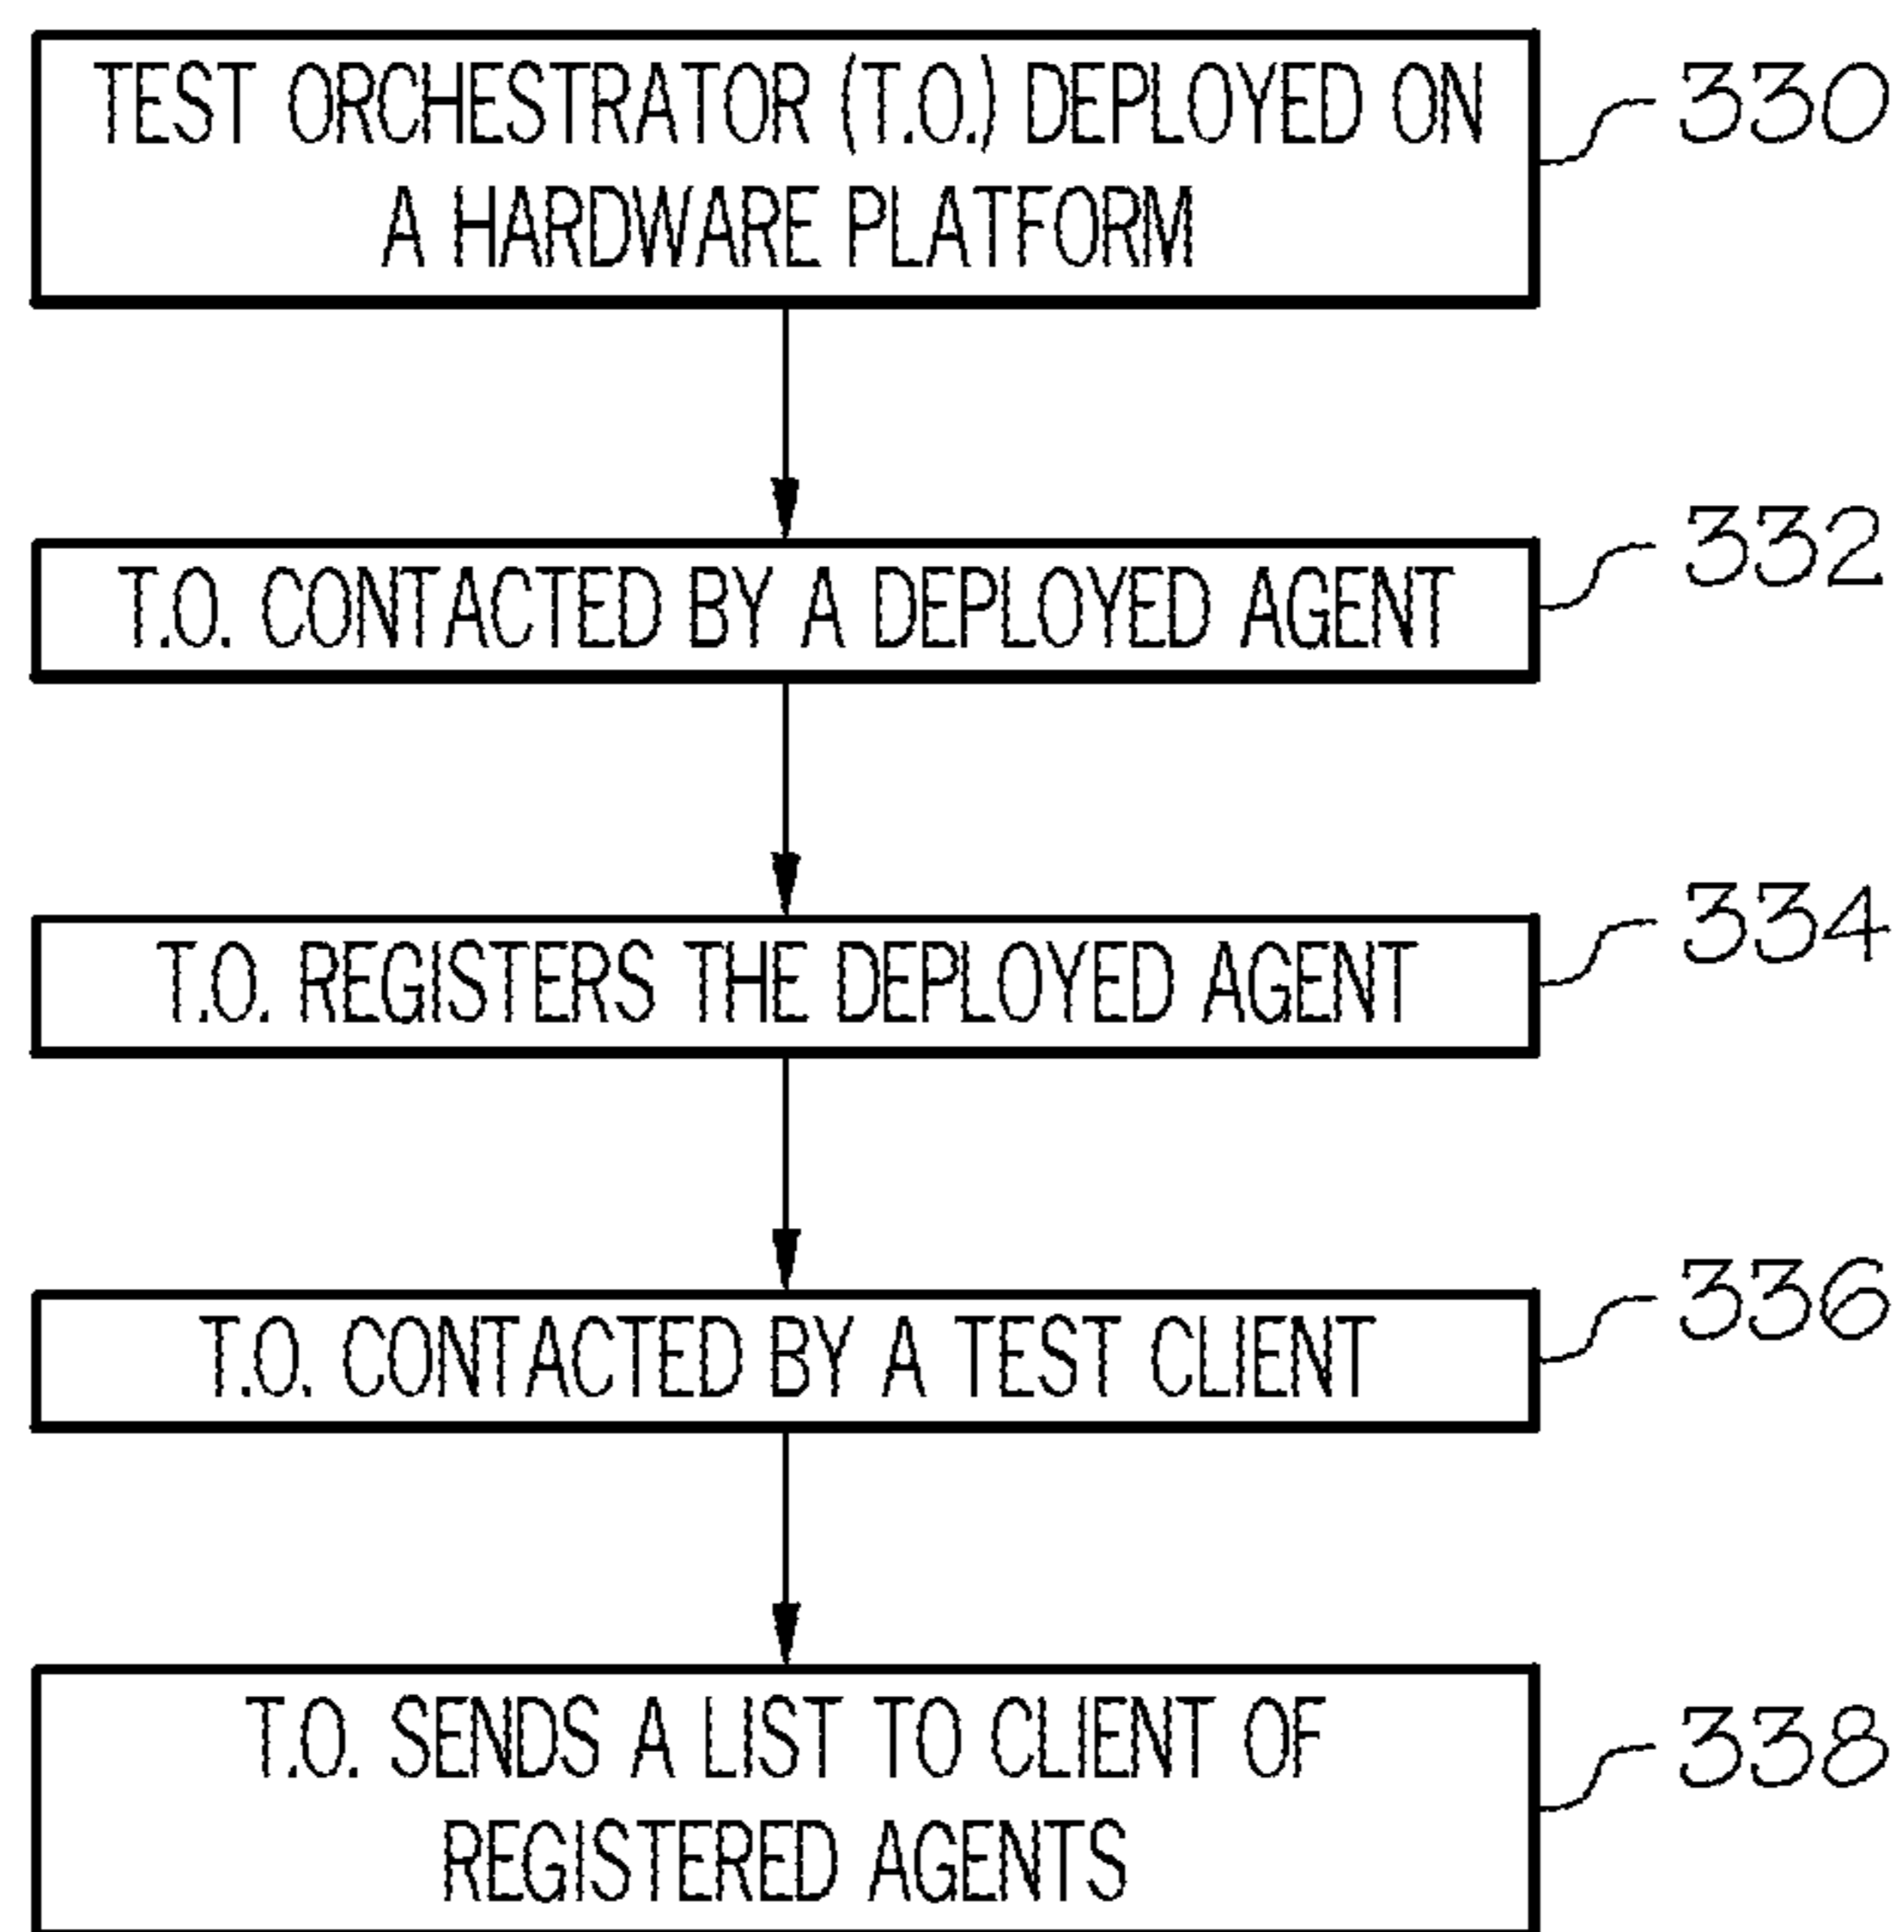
TEST ORCHESTRATOR (T.O.) DEPLOYED ON A HARDWARE PLATFORM

330

T.O. CONTACTED BY A DEPLOYED AGENT

332

T.O. REGISTERS THE DEPLOYED AGENT

334

T.O. CONTACTED BY A TEST CLIENT

336

T.O. SENDS A LIST TO CLIENT OF REGISTERED AGENTS

338